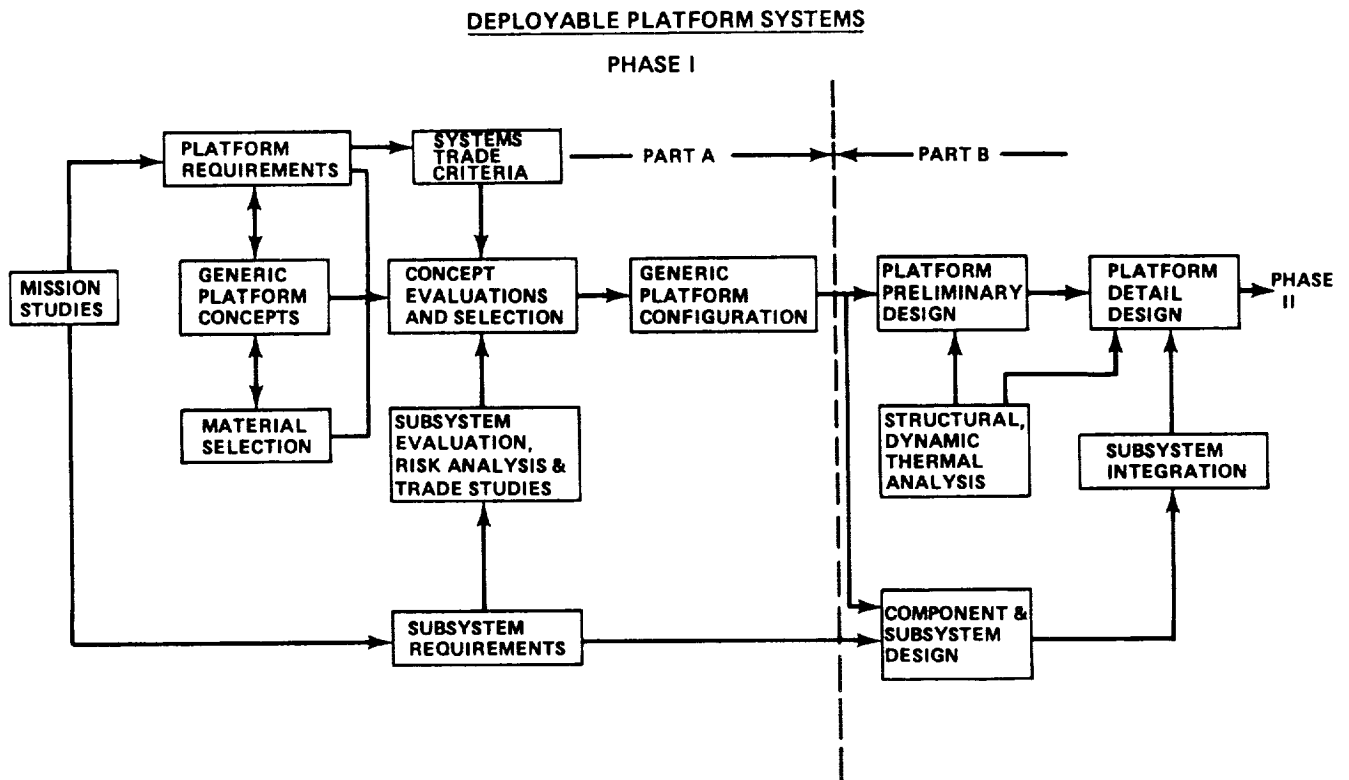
DEPLOYABLE PLATFORM SYSTEMS

PHASE I

PLATFORM REQUIREMENTS

SYSTEMS TRADE CRITERIA

PART A

PART B

MISSION STUDIES

GENERIC PLATFORM CONCEPTS

CONCEPT EVALUATIONS AND SELECTION

GENERIC PLATFORM CONFIGURATION

PLATFORM PRELIMINARY DESIGN

PLATFORM DETAIL DESIGN

PHASE II

MATERIAL SELECTION

SUBSYSTEM EVALUATION, RISK ANALYSIS & TRADE STUDIES

STRUCTURAL, DYNAMIC THERMAL ANALYSIS

SUBSYSTEM INTEGRATION

SUBSYSTEM REQUIREMENTS

COMPONENT & SUBSYSTEM DESIGN